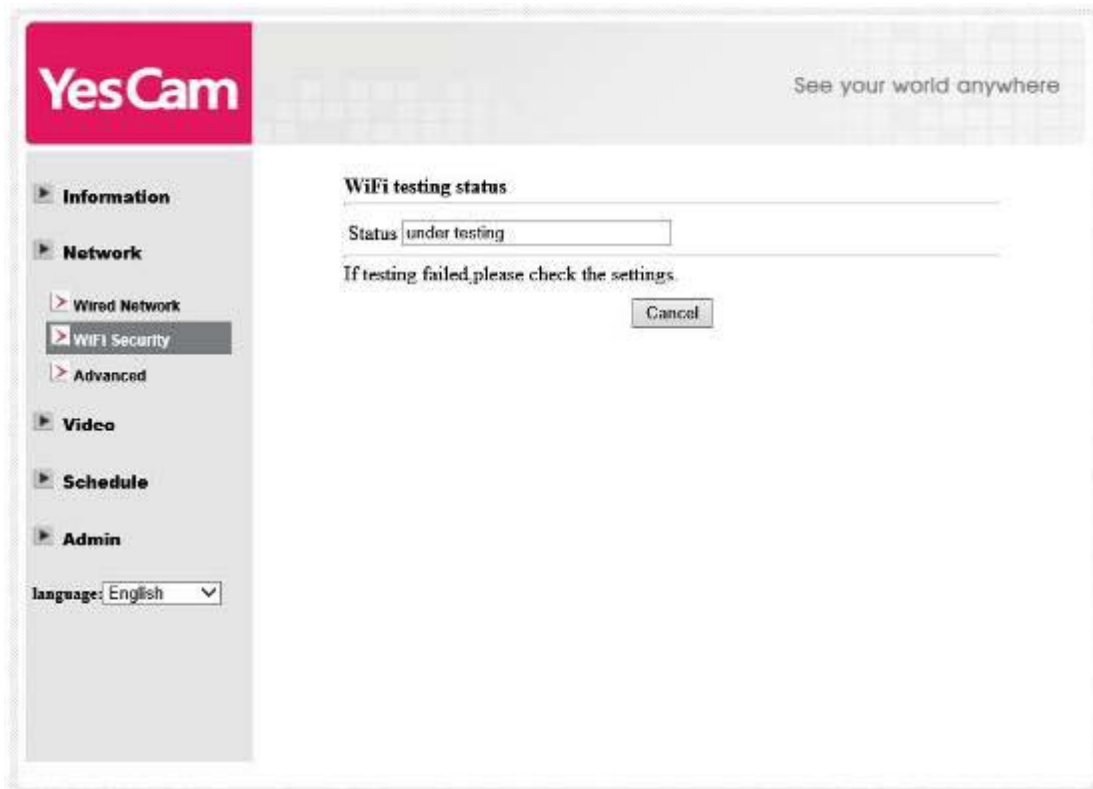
YesCam

See your world anywhere

Information

Network

Wired Network

WIFI Security

Advanced

Video

Schedule

Admin

language: English

WiFi testing status

Status under testing

If testing failed,please check the settings.

Cancel